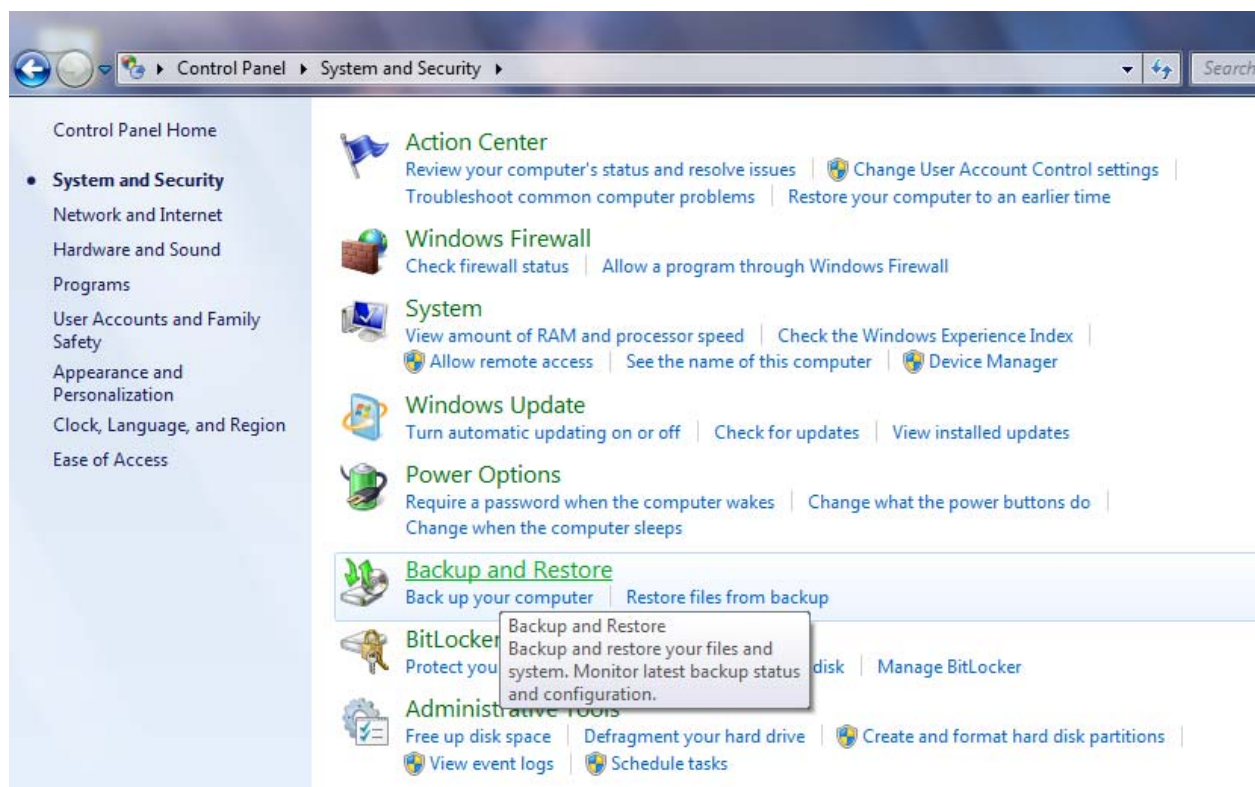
▸ Control Panel ▸ System and Security ▸

Search

Control Panel Home

System and Security

Network and Internet

Hardware and Sound

Programs

User Accounts and Family Safety

Appearance and Personalization

Clock, Language, and Region

Ease of Access

Action Center

Review your computer's status and resolve issues | Change User Account Control settings | Troubleshoot common computer problems | Restore your computer to an earlier time

Windows Firewall

Check firewall status | Allow a program through Windows Firewall

System

View amount of RAM and processor speed | Check the Windows Experience Index | Allow remote access | See the name of this computer | Device Manager

Windows Update

Turn automatic updating on or off | Check for updates | View installed updates

Power Options

Require a password when the computer wakes | Change what the power buttons do | Change when the computer sleeps

Backup and Restore

Back up your computer | Restore files from backup

BitLocker

Protect you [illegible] disk | Manage BitLocker

Backup and Restore
Backup and restore your files and system. Monitor latest backup status and configuration.

Administ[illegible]

Free up disk space | Defragment your hard drive | Create and format hard disk partitions | View event logs | Schedule tasks